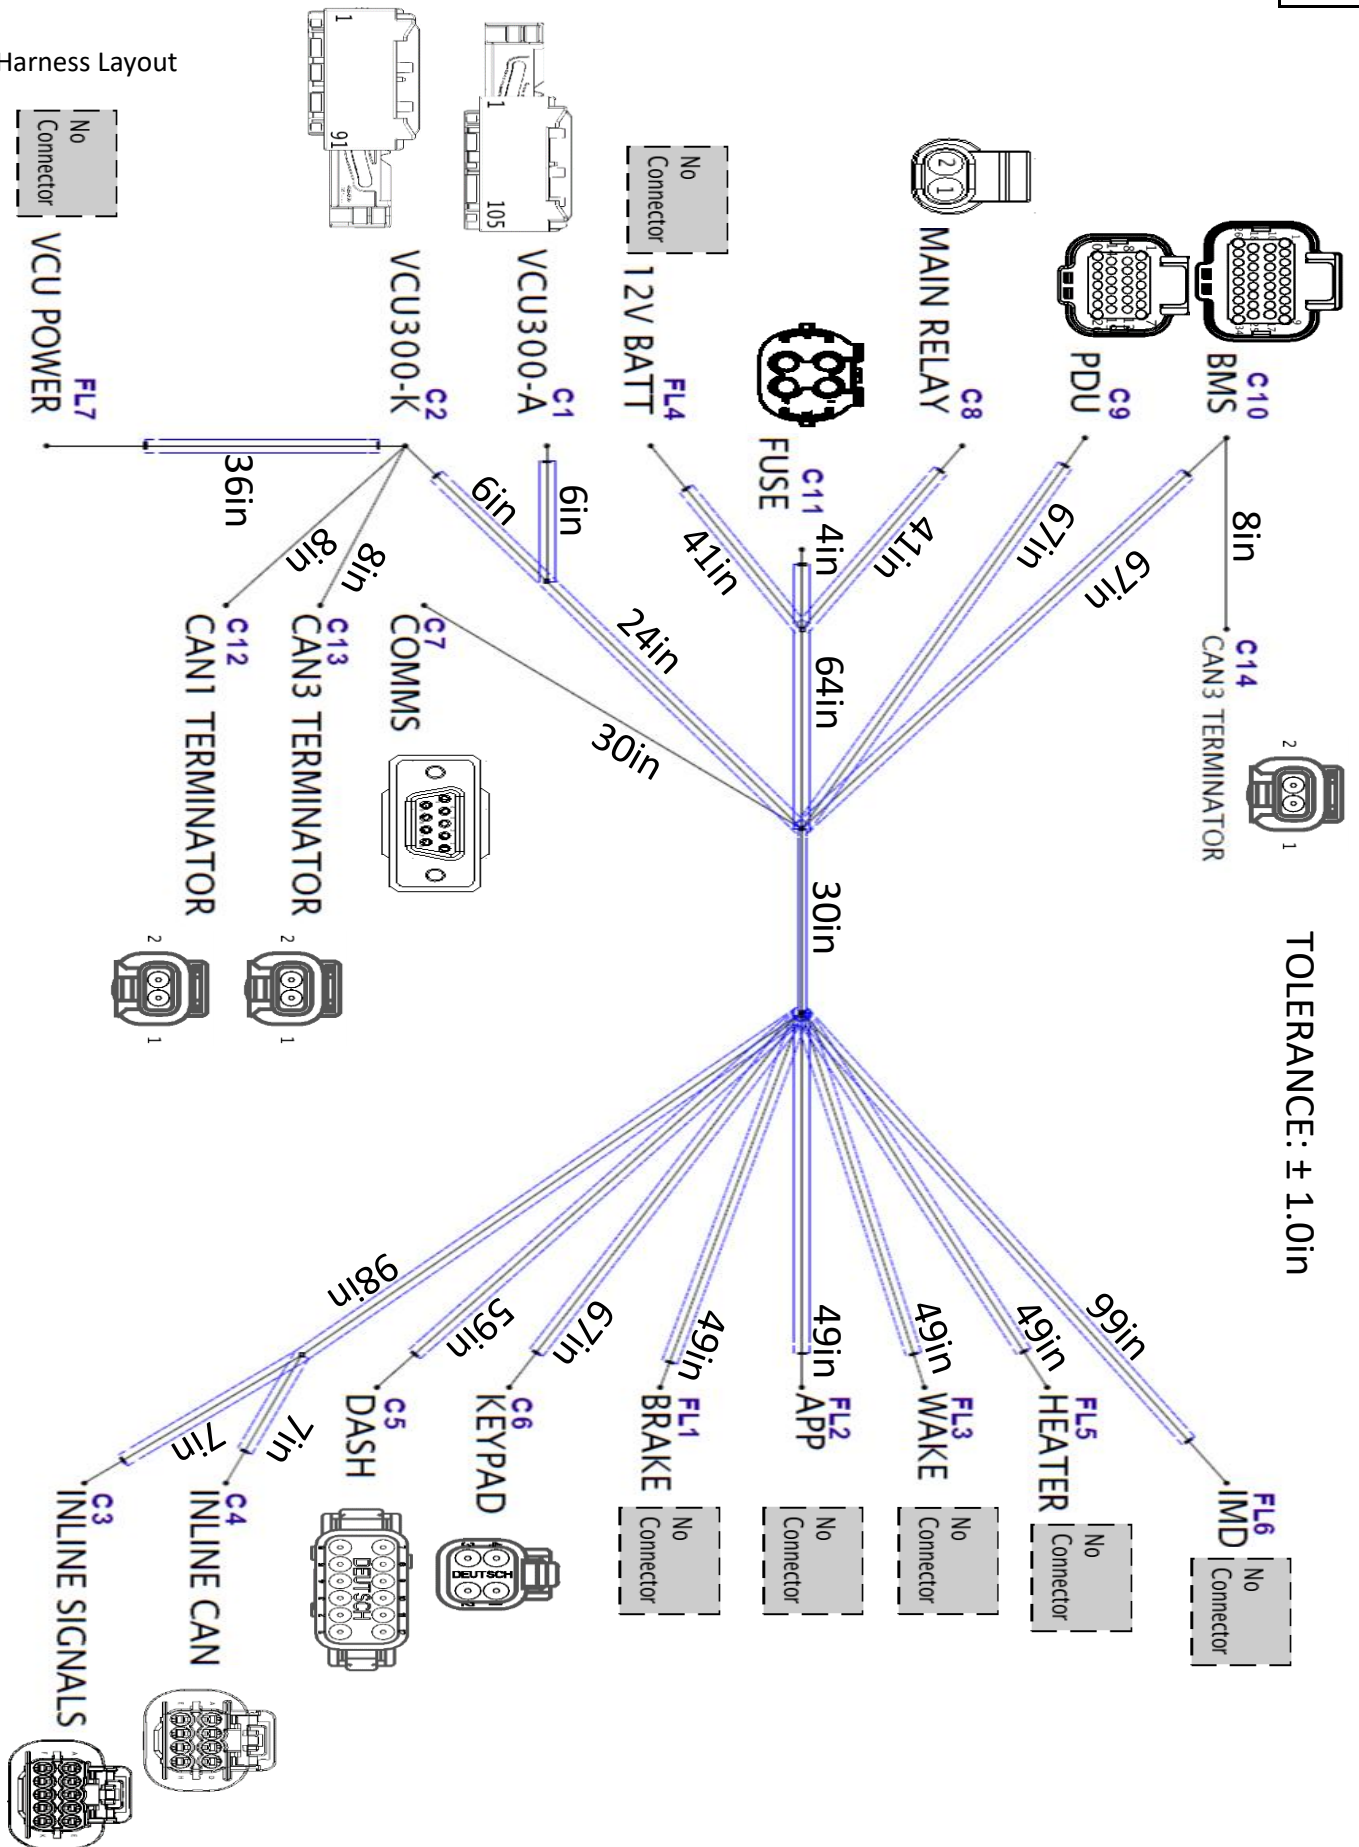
Harness Layout

No Connector
FL7
VCU POWER

1
91
C2
VCU300-K

1
105
C1
VCU300-A

No Connector
FL4
12V BATT

C11
FUSE

2 1
C8
MAIN RELAY

C9
PDU

C10
BMS

36in
6in
6in
8in
8in
41in
4in
41in
67in
67in
8in
24in
64in
30in
30in

C12
CAN1 TERMINATOR
2
1

C13
CAN3 TERMINATOR
2
1

C7
COMMS

C14
CAN3 TERMINATOR
2
1

TOLERANCE: ± 1.0in

98in
59in
67in
49in
49in
49in
49in
99in
7in
7in

C3
INLINE SIGNALS

C4
INLINE CAN

C5
DASH
DEUTSCH

C6
KEYPAD
DEUTSCH

FL1
BRAKE
No Connector

FL2
APP
No Connector

FL3
WAKE
No Connector

FL5
HEATER
No Connector

FL6
IMD
No Connector